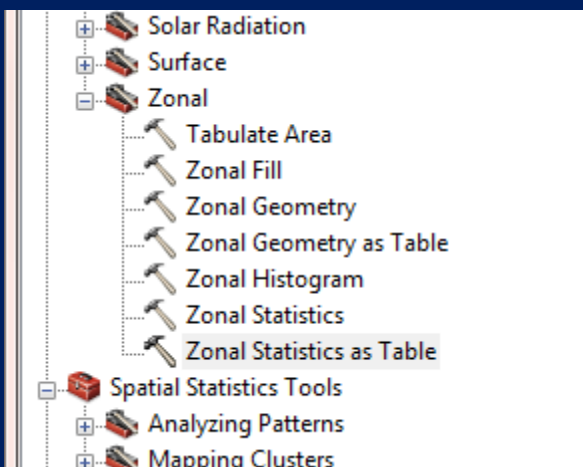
Solar Radiation
Surface
Zonal
Tabulate Area
Zonal Fill
Zonal Geometry
Zonal Geometry as Table
Zonal Histogram
Zonal Statistics
Zonal Statistics as Table
Spatial Statistics Tools
Analyzing Patterns
Mapping Clusters